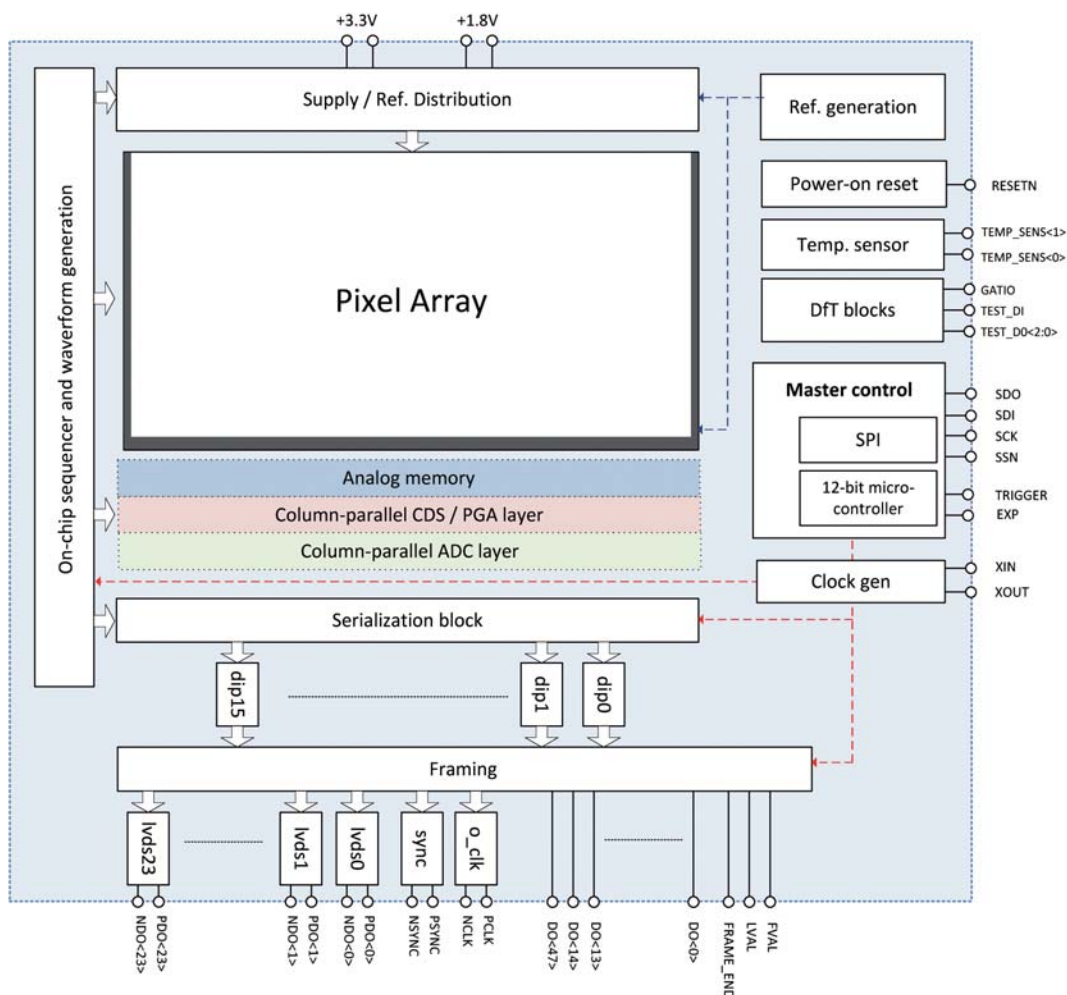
+3.3V
+1.8V

Supply / Ref. Distribution

Ref. generation

Power-on reset
RESETN

Temp. sensor
TEMP_SENS<1>
TEMP_SENS<0>

DfT blocks
GATIO
TEST_DI
TEST_D0<2:0>

On-chip sequencer and waveform generation

Pixel Array

Master control
SPI
12-bit micro-controller
SDO
SDI
SCK
SSN
TRIGGER
EXP

Analog memory
Column-parallel CDS / PGA layer
Column-parallel ADC layer

Clock gen
XIN
XOUT

Serialization block

dip15
dip1
dip0

Framing

lvds23
lvds1
lvds0
sync
o_clk

NDO<23>
PDO<23>
NDO<1>
PDO<1>
NDO<0>
PDO<0>
NSYNC
PSYNC
NCLK
PCLK
DO<47>
DO<14>
DO<13>
DO<0>
FRAME_END
LVAL
FVAL